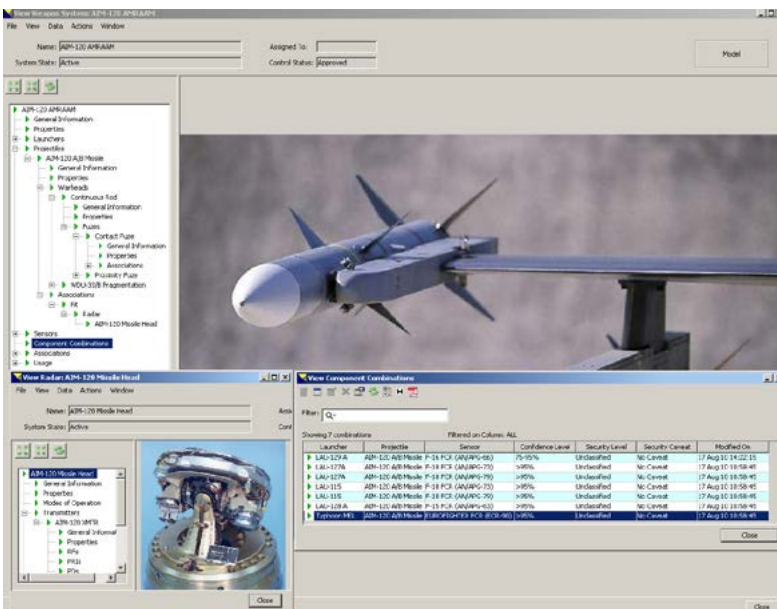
View Weapon System: AIM-120 AMRAAM

File View Data Actions Window

Name: AIM-120 AMRAAM
System State: Active
Assigned To:
Control Status: Approved

Model

AIM-120 AMRAAM
General Information
Properties
Launchers
Projectiles
AIM-120 A,B Missile
General Information
Properties
Warheads
Continuous Rod
General Information
Properties
Fuzes
Contact Fuze
General Information
Properties
Associations
Proximity Fuze
WDU-33/B Fragmentation
Associations
Kit
Radar
AIM-120 Missile Head
Sensors
Component Combinations
Associations
Usage

View Radar: AIM-120 Missile Head

File View Data Actions Window

Name: AIM-120 Missile Head
System State: Active

AIM-120 Missile Head
General Information
Properties
Modes of Operation
Transmitters
AIM-120 XMTR
General Informat
Properties
RFs
PRIs
PDs

Close

View Component Combinations

Filter:

Showing 7 combinations
Filtered on Column: ALL

| Launcher | Projectile | Sensor | Confidence Level | Security Level | Security Caveat | Modified On |
|---|---|---|---|---|---|---|
| LAU-129 A | AIM-120 A/B Missile | F-16 FCR (AN/APG-66) | 75-95% | Unclassified | No Caveat | 17 Aug 10 14:22:15 |
| LAU-127A | AIM-120 A/B Missile | F-18 FCR (AN/APG-73) | >95% | Unclassified | No Caveat | 17 Aug 10 18:58:45 |
| LAU-127A | AIM-120 A/B Missile | F-18 FCR (AN/APG-73) | >95% | Unclassified | No Caveat | 17 Aug 10 18:58:45 |
| LAU-115 | AIM-120 A/B Missile | F-18 FCR (AN/APG-73) | >95% | Unclassified | No Caveat | 17 Aug 10 18:58:45 |
| LAU-115 | AIM-120 A/B Missile | F-18 FCR (AN/APG-79) | >95% | Unclassified | No Caveat | 17 Aug 10 18:58:45 |
| LAU-128 A | AIM-120 A/B Missile | F-15 FCR (AN/APG-63) | >95% | Unclassified | No Caveat | 17 Aug 10 18:58:45 |
| Typhoon MRL | AIM-120 A/B Missile | EUROFIGHTER FCR (ECR-90) | >95% | Unclassified | No Caveat | 17 Aug 10 18:58:45 |

Close

Close